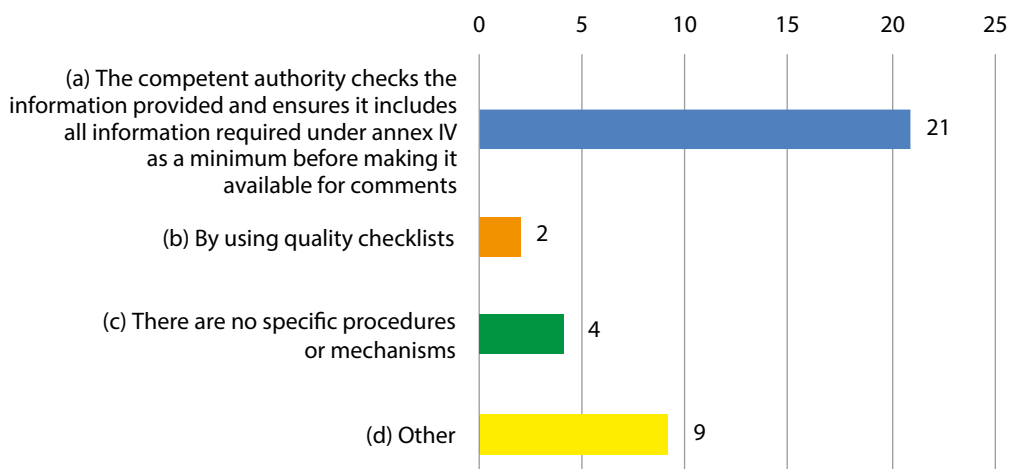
0 5 10 15 20 25

(a) The competent authority checks the information provided and ensures it includes all information required under annex IV as a minimum before making it available for comments

21

(b) By using quality checklists

2

(c) There are no specific procedures or mechanisms

4

(d) Other

9